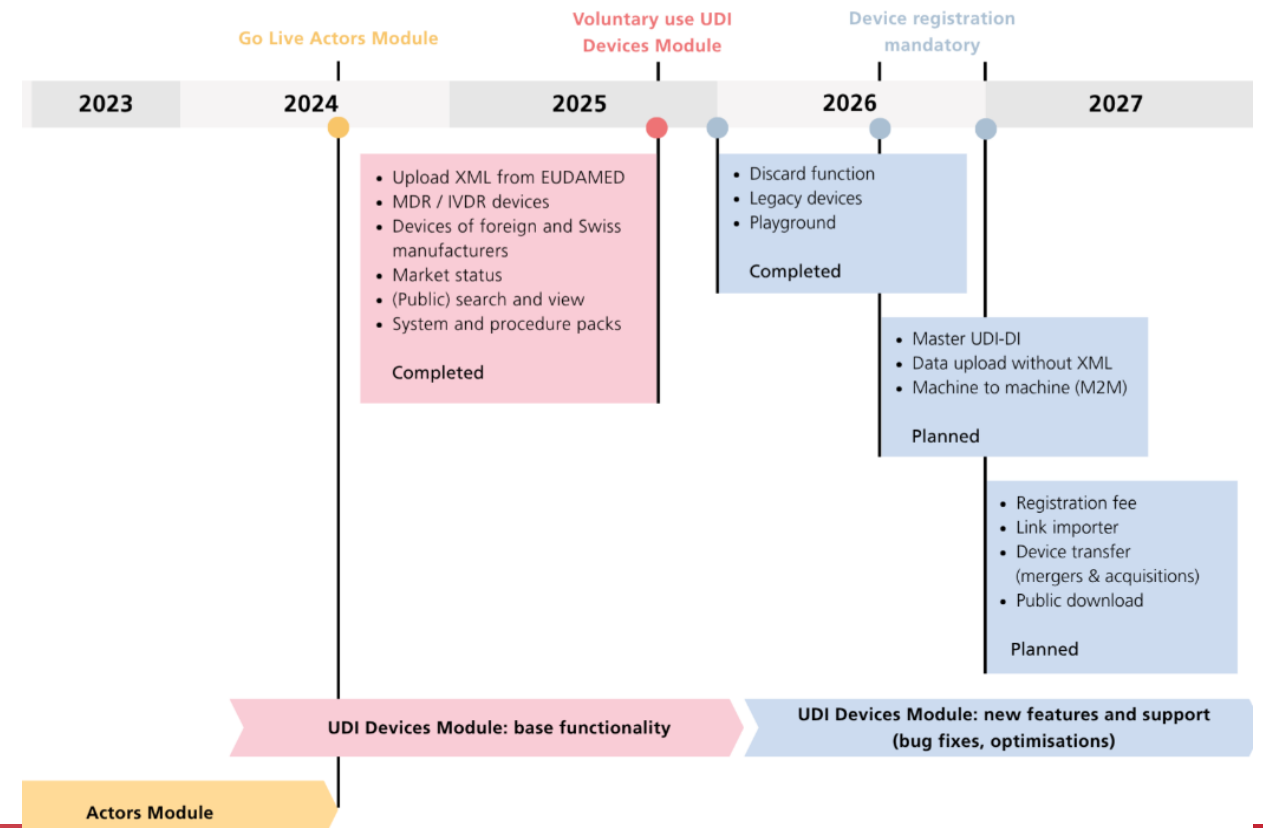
Go Live Actors Module

Voluntary use UDI Devices Module

Device registration mandatory

2023

2024

2025

2026

2027

- Upload XML from EUDAMED
- MDR / IVDR devices
- Devices of foreign and Swiss manufacturers
- Market status
- (Public) search and view
- System and procedure packs

Completed

- Discard function
- Legacy devices
- Playground

Completed

- Master UDI-DI
- Data upload without XML
- Machine to machine (M2M)

Planned

- Registration fee
- Link importer
- Device transfer (mergers & acquisitions)
- Public download

Planned

UDI Devices Module: base functionality

UDI Devices Module: new features and support (bug fixes, optimisations)

Actors Module